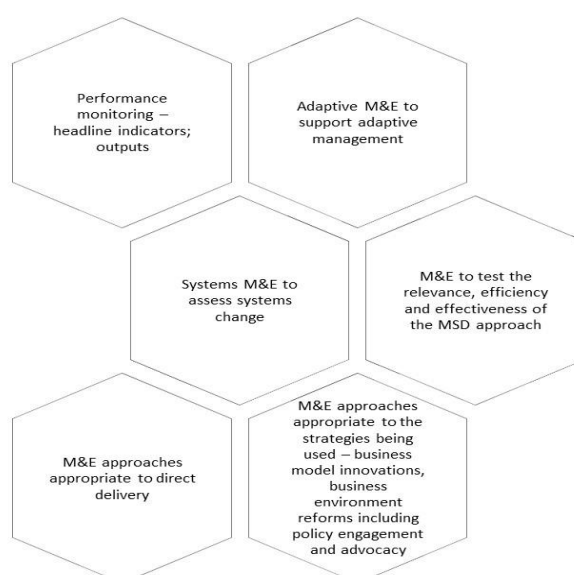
Performance monitoring – headline indicators; outputs

Adaptive M&E to support adaptive management

Systems M&E to assess systems change

M&E to test the relevance, efficiency and effectiveness of the MSD approach

M&E approaches appropriate to direct delivery

M&E approaches appropriate to the strategies being used – business model innovations, business environment reforms including policy engagement and advocacy